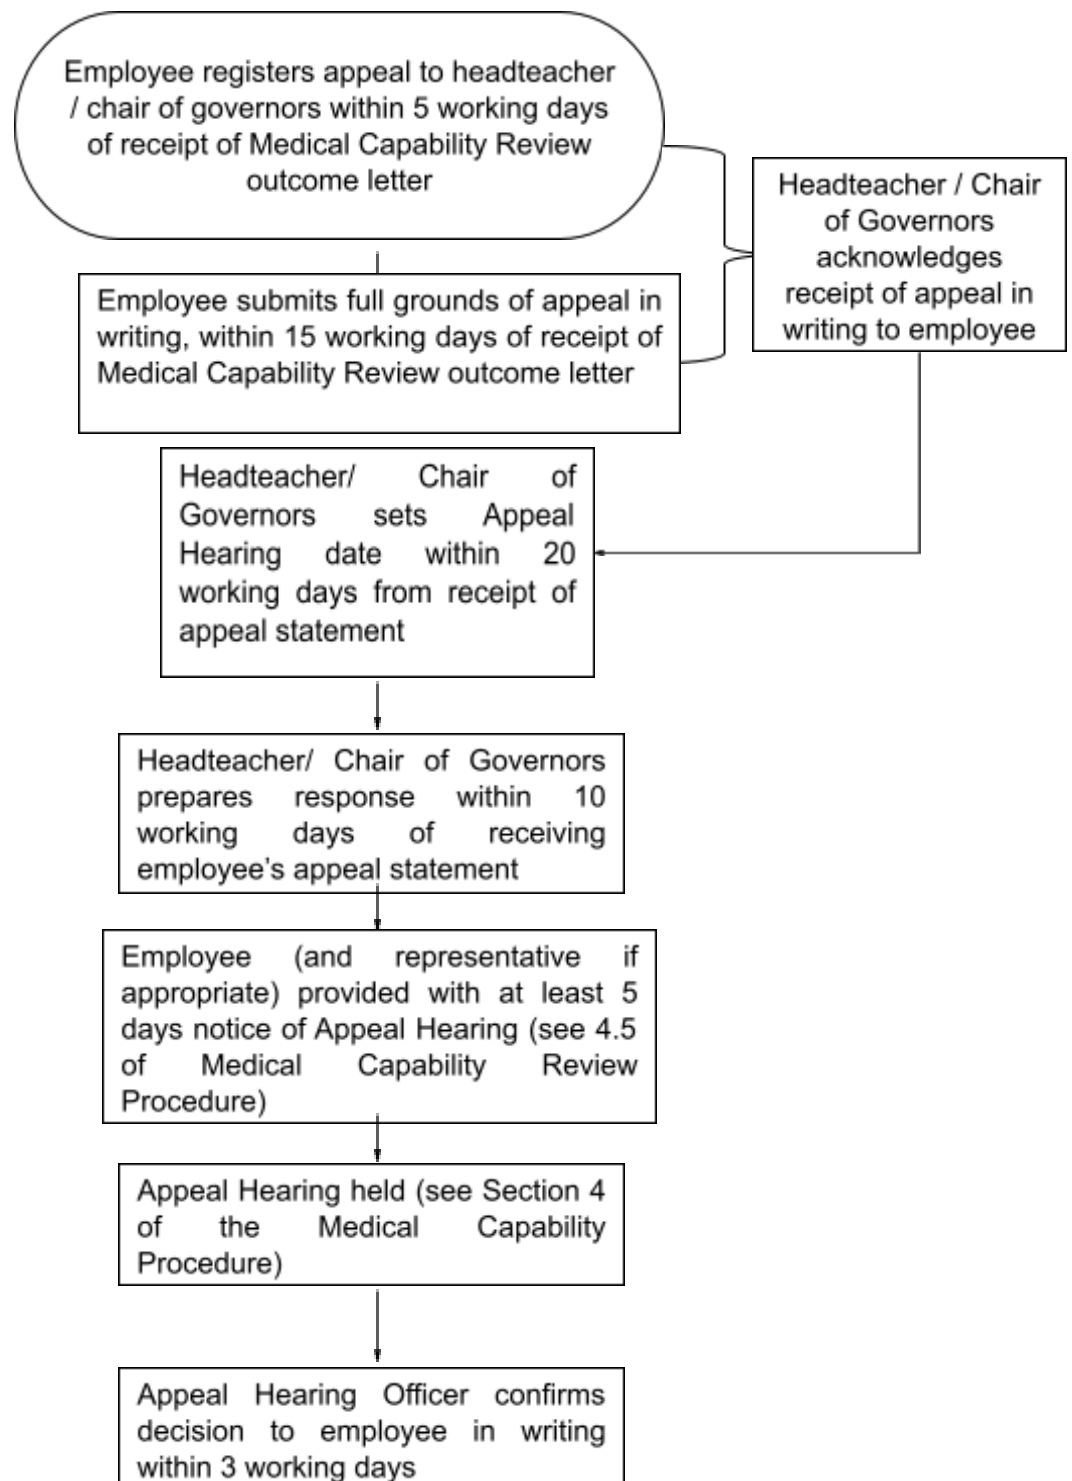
Employee registers appeal to headteacher / chair of governors within 5 working days of receipt of Medical Capability Review outcome letter

Employee submits full grounds of appeal in writing, within 15 working days of receipt of Medical Capability Review outcome letter

Headteacher / Chair of Governors acknowledges receipt of appeal in writing to employee

Headteacher/ Chair of Governors sets Appeal Hearing date within 20 working days from receipt of appeal statement

Headteacher/ Chair of Governors prepares response within 10 working days of receiving employee's appeal statement

Employee (and representative if appropriate) provided with at least 5 days notice of Appeal Hearing (see 4.5 of Medical Capability Review Procedure)

Appeal Hearing held (see Section 4 of the Medical Capability Procedure)

Appeal Hearing Officer confirms decision to employee in writing within 3 working days